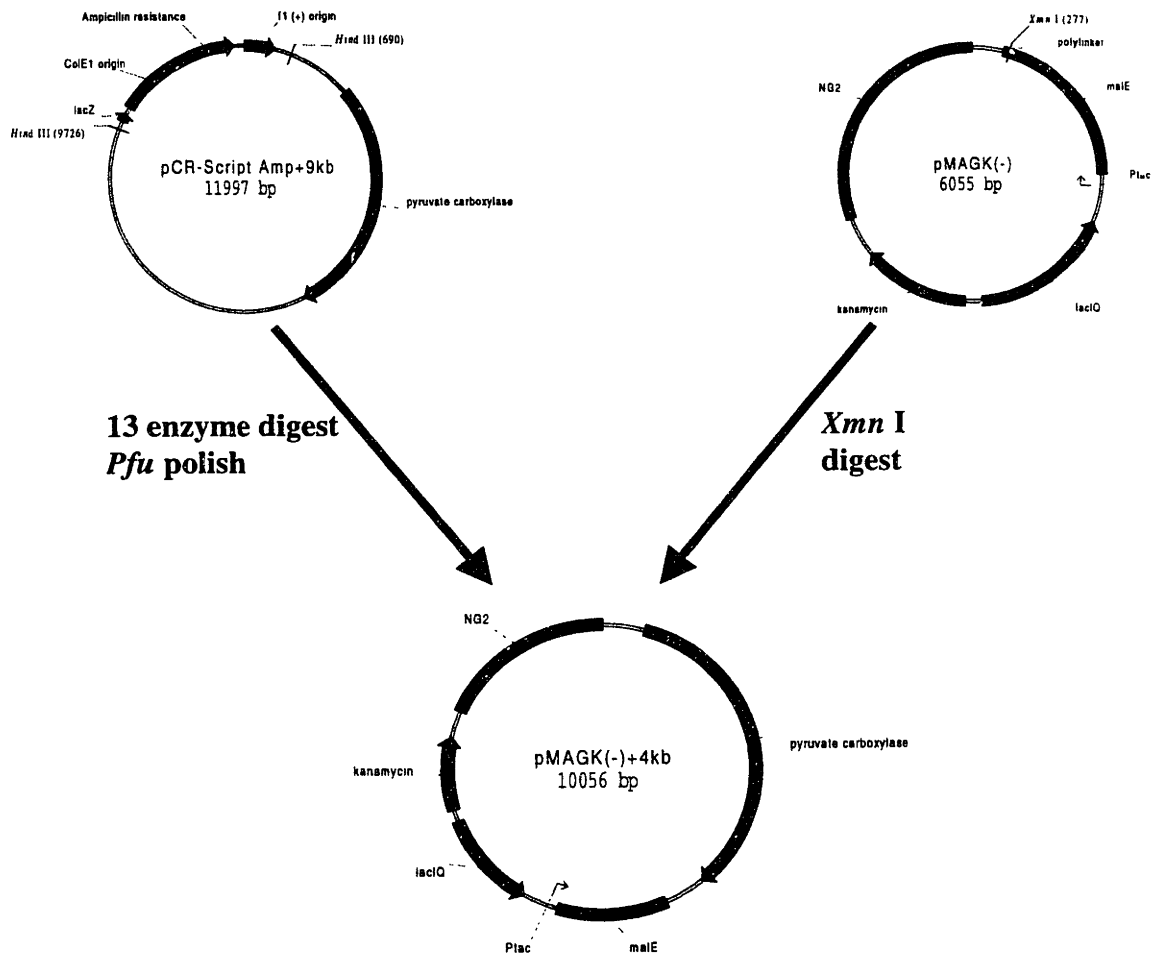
Ampicillin resistance
f1 (+) origin
Hind III (690)
ColE1 origin
lacZ
Hind III (9726)
pCR-Script Amp+9kb
11997 bp
pyruvate carboxylase

Xmn I (277)
polylinker
NG2
malE
pMAGK(-)
6055 bp
Ptac
kanamycin
lacIQ

13 enzyme digest
*Pfu* polish

*Xmn* I
digest

NG2
kanamycin
pMAGK(-)+4kb
10056 bp
pyruvate carboxylase
lacIQ
Ptac
malE